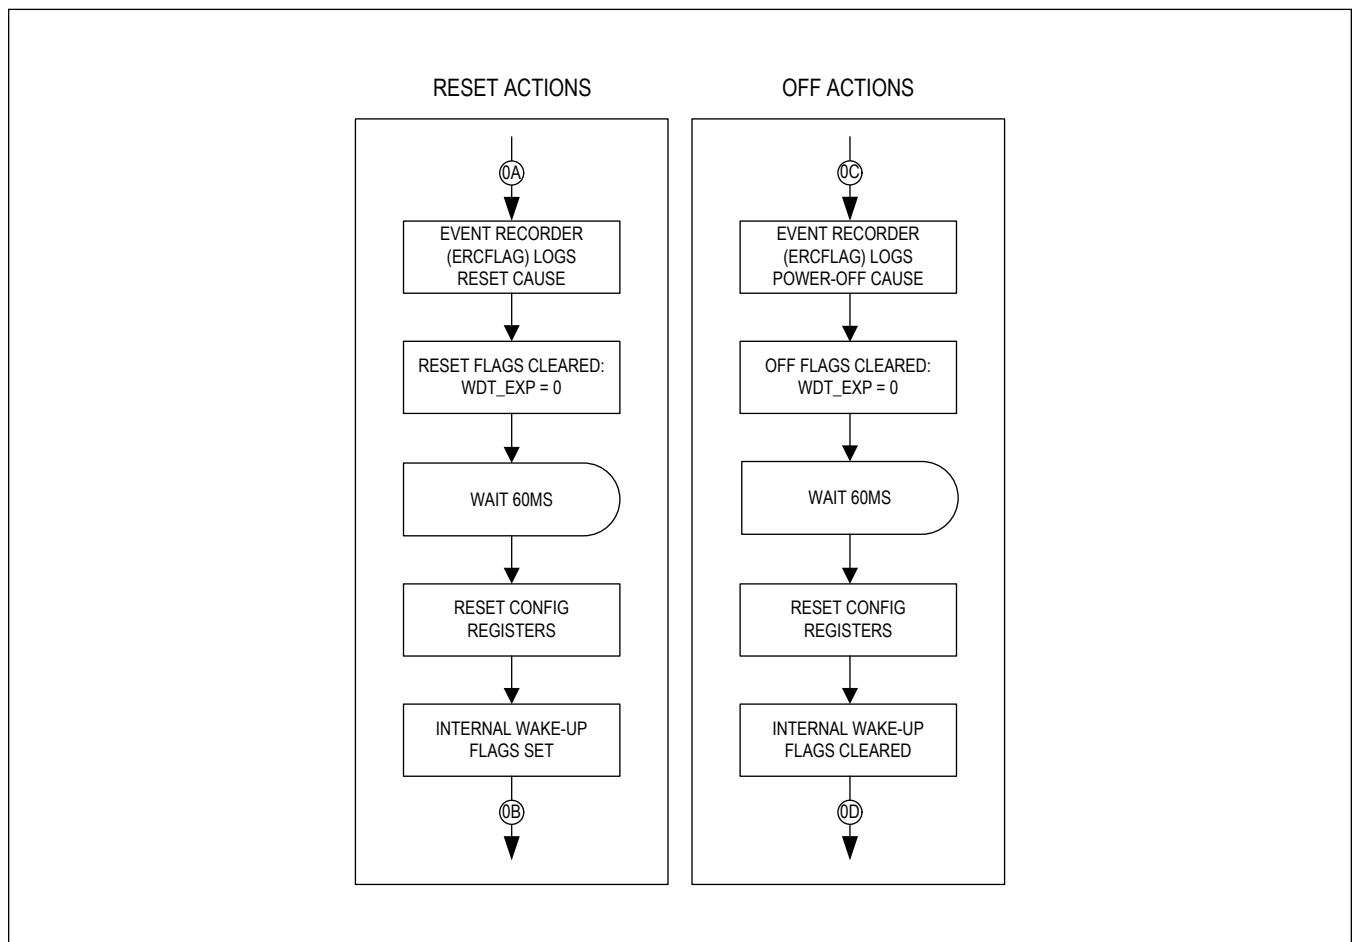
RESET ACTIONS

0A

EVENT RECORDER (ERCFLAG) LOGS RESET CAUSE

RESET FLAGS CLEARED: WDT_EXP = 0

WAIT 60MS

RESET CONFIG REGISTERS

INTERNAL WAKE-UP FLAGS SET

0B

OFF ACTIONS

0C

EVENT RECORDER (ERCFLAG) LOGS POWER-OFF CAUSE

OFF FLAGS CLEARED: WDT_EXP = 0

WAIT 60MS

RESET CONFIG REGISTERS

INTERNAL WAKE-UP FLAGS CLEARED

0D